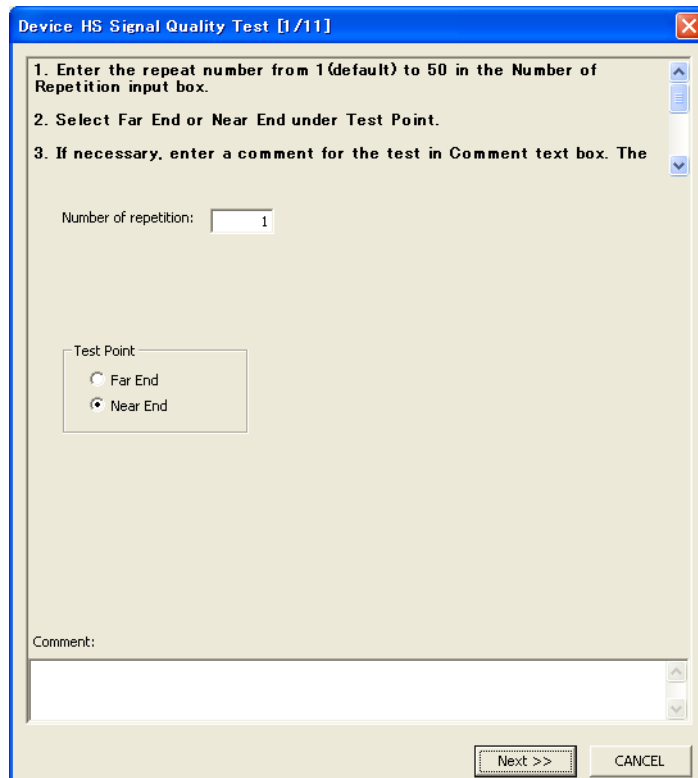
Device HS Signal Quality Test [1/11]

1. Enter the repeat number from 1(default) to 50 in the Number of Repetition input box.

2. Select Far End or Near End under Test Point.

3. If necessary, enter a comment for the test in Comment text box. The

Number of repetition: 1

Test Point
Far End
Near End

Comment:

Next >>
CANCEL